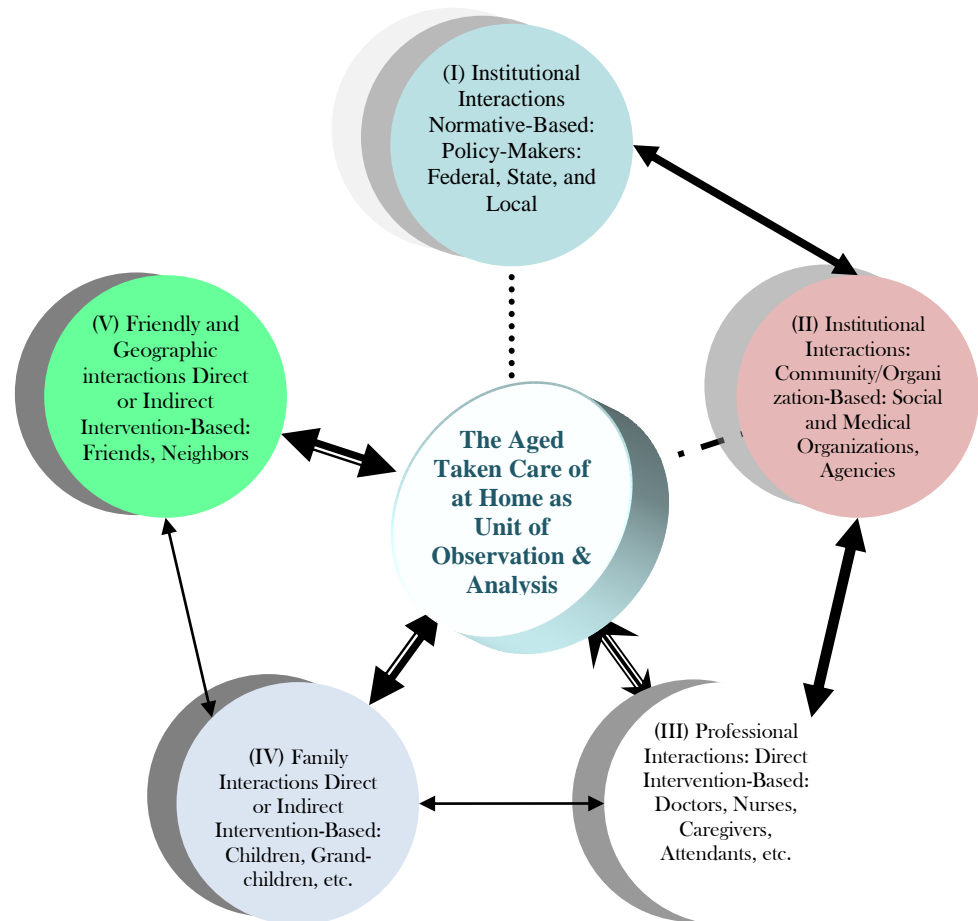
(I) Institutional Interactions Normative-Based: Policy-Makers: Federal, State, and Local

(V) Friendly and Geographic interactions Direct or Indirect Intervention-Based: Friends, Neighbors

The Aged Taken Care of at Home as Unit of Observation & Analysis

(II) Institutional Interactions: Community/Organization-Based: Social and Medical Organizations, Agencies

(IV) Family Interactions Direct or Indirect Intervention-Based: Children, Grand-children, etc.

(III) Professional Interactions: Direct Intervention-Based: Doctors, Nurses, Caregivers, Attendants, etc.